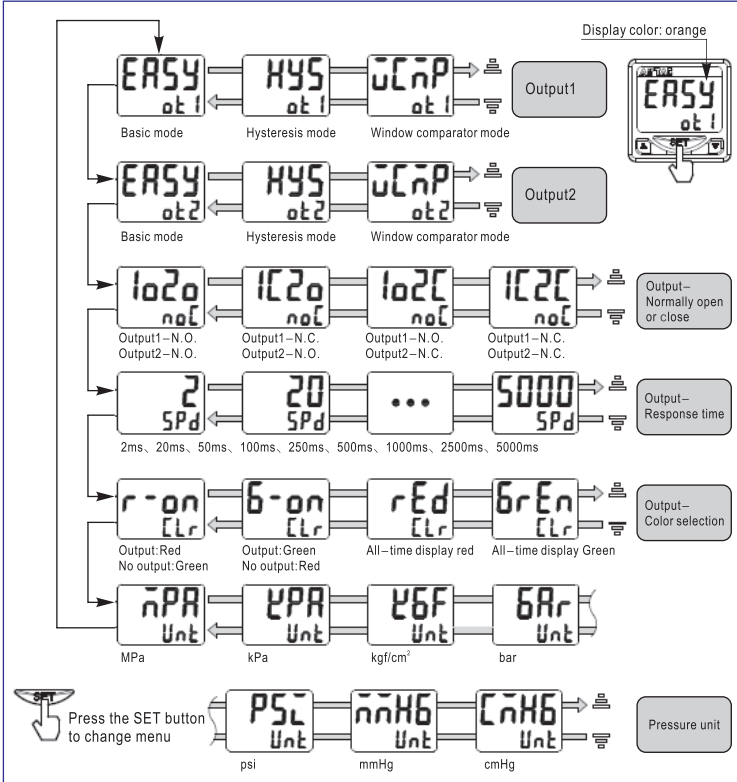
Display color: orange

EASY ot1 | HYS ot1 | uCnP ot1 | Output1
Basic mode | Hysteresis mode | Window comparator mode

EASY
ot1
SET

EASY ot2 | HYS ot2 | uCnP ot2 | Output2
Basic mode | Hysteresis mode | Window comparator mode

1o2o noC | 1C2o noC | 1o2C noC | 1C2C noC | Output–Normally open or close
Output1–N.O. Output2–N.O. | Output1–N.C. Output2–N.O. | Output1–N.O. Output2–N.C. | Output1–N.C. Output2–N.C.

2 SPd | 20 SPd | ••• | 5000 SPd | Output–Response time
2ms、20ms、50ms、100ms、250ms、500ms、1000ms、2500ms、5000ms

r-on CLr | G-on CLr | rEd CLr | GrEn CLr | Output–Color selection
Output:Red No output:Green | Output:Green No output:Red | All–time display red | All–time display Green

nPA Unt | kPA Unt | kGF Unt | GAr Unt
MPa | kPa | kgf/cm$^2$ | bar

SET
Press the SET button to change menu

PSi Unt | nnHG Unt | CnHG Unt | Pressure unit
psi | mmHg | cmHg